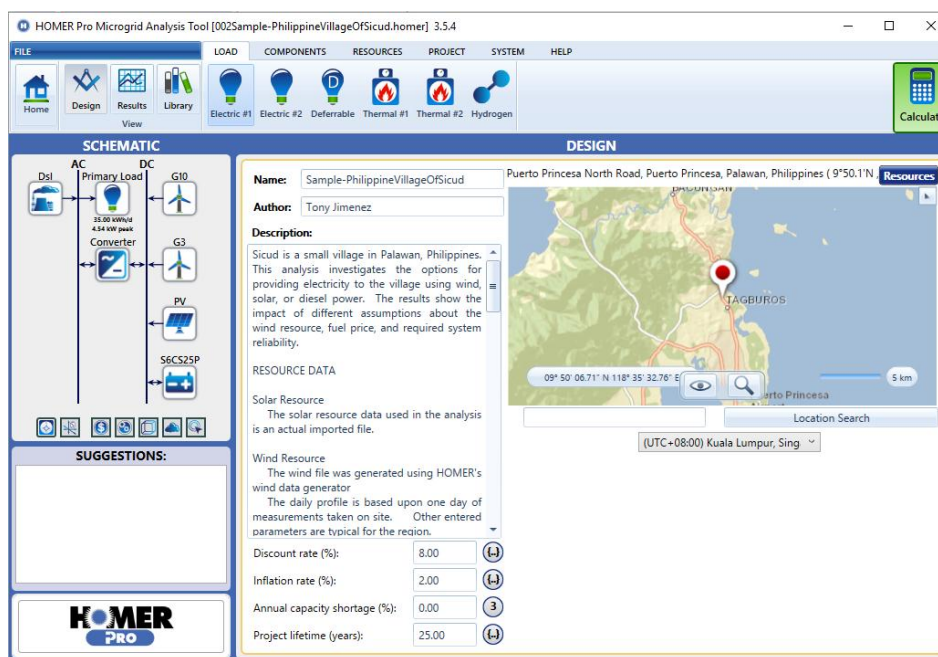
HOMER Pro Microgrid Analysis Tool [002Sample-PhilippineVillageOfSicud.homer] 3.5.4

FILE
LOAD COMPONENTS RESOURCES PROJECT SYSTEM HELP

Home Design Results Library
View

Electric #1 Electric #2 Deferrable Thermal #1 Thermal #2 Hydrogen

Calculat

SCHEMATIC

AC DC
Dsl Primary Load G10
35.00 kWh/d
4.54 kW peak
Converter G3
PV
S6CS25P

SUGGESTIONS:

HOMER
PRO

DESIGN

Name: Sample-PhilippineVillageOfSicud
Author: Tony Jimenez
Description:

Sicud is a small village in Palawan, Philippines. This analysis investigates the options for providing electricity to the village using wind, solar, or diesel power. The results show the impact of different assumptions about the wind resource, fuel price, and required system reliability.

RESOURCE DATA

Solar Resource
The solar resource data used in the analysis is an actual imported file.

Wind Resource
The wind file was generated using HOMER's wind data generator
The daily profile is based upon one day of measurements taken on site. Other entered parameters are typical for the region.

Discount rate (%): 8.00
Inflation rate (%): 2.00
Annual capacity shortage (%): 0.00
Project lifetime (years): 25.00

Puerto Princesa North Road, Puerto Princesa, Palawan, Philippines ( 9°50.1'N ,
Resources
BACUNGAN
TAGBUROS
09° 50' 06.71" N 118° 35' 32.76" E
erto Princesa
5 km
Location Search
(UTC+08:00) Kuala Lumpur, Sing